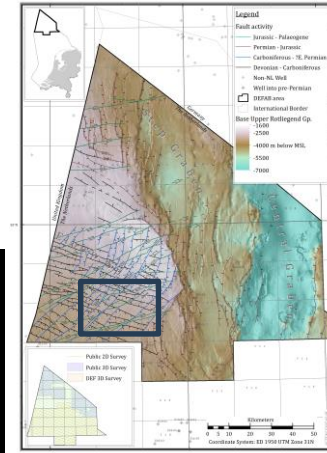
Legend
Fault activity
Jurassic - Palaeogene
Permian - Jurassic
Carboniferous - ?E. Permian
Devonian - Carboniferous
Non-NL Well
Well into pre-Permian
DEFAB area
International Border
Base Upper Rotliegend Gp.
-1600
-2500
-4000 m below MSL
-5500
-7000

Pubkt 2D Survey
Pubkt 3D Survey
DEF 3D Survey

Kilometers
0 5 10 20 30 40 50
Coordinate System: ED 1950 UTM Zone 31N